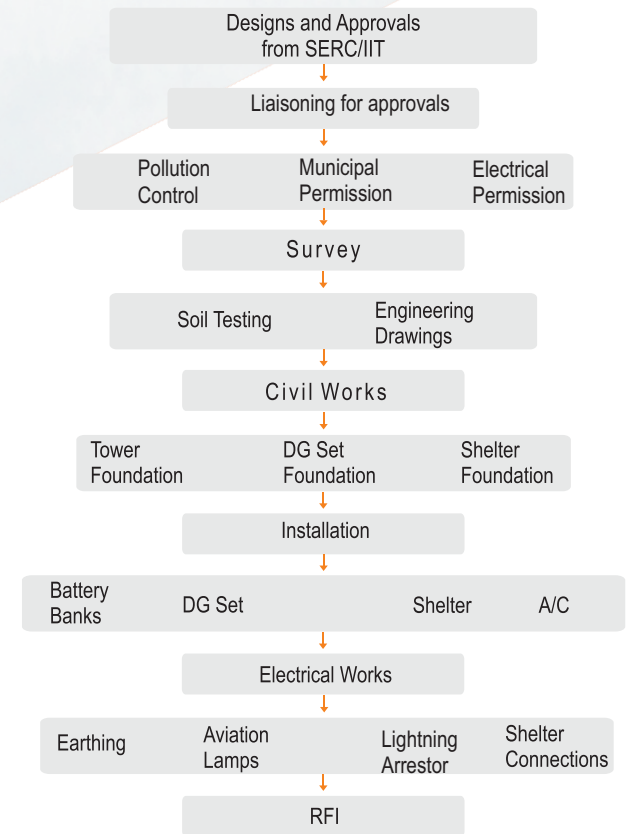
Designs and Approvals from SERC/IIT

Liaisoning for approvals

Pollution Control

Municipal Permission

Electrical Permission

Survey

Soil Testing

Engineering Drawings

Civil Works

Tower Foundation

DG Set Foundation

Shelter Foundation

Installation

Battery Banks

DG Set

Shelter

A/C

Electrical Works

Earthing

Aviation Lamps

Lightning Arrestor

Shelter Connections

RFI